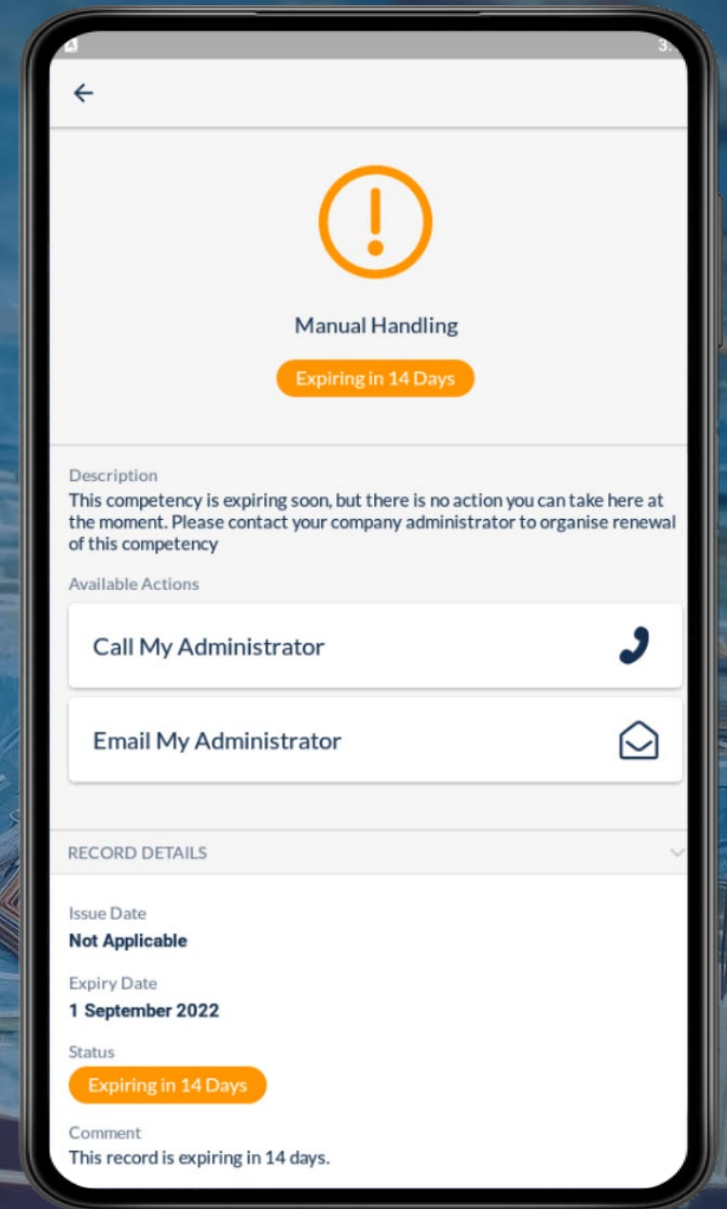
Manual Handling

Expiring in 14 Days

Description
This competency is expiring soon, but there is no action you can take here at the moment. Please contact your company administrator to organise renewal of this competency

Available Actions

Call My Administrator

Email My Administrator

RECORD DETAILS

Issue Date
Not Applicable

Expiry Date
1 September 2022

Status
Expiring in 14 Days

Comment
This record is expiring in 14 days.